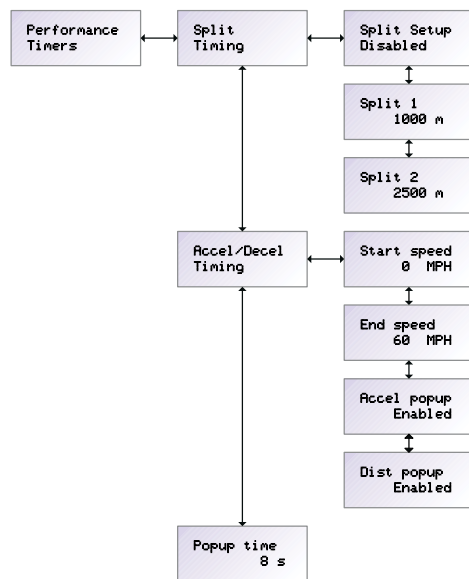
Performance Timers

Split Timing

Split Setup Disabled

Split 1 1000 m

Split 2 2500 m

Accel/Decel Timing

Start speed 0 MPH

End speed 60 MPH

Accel popup Enabled

Dist popup Enabled

Popup time 8 s